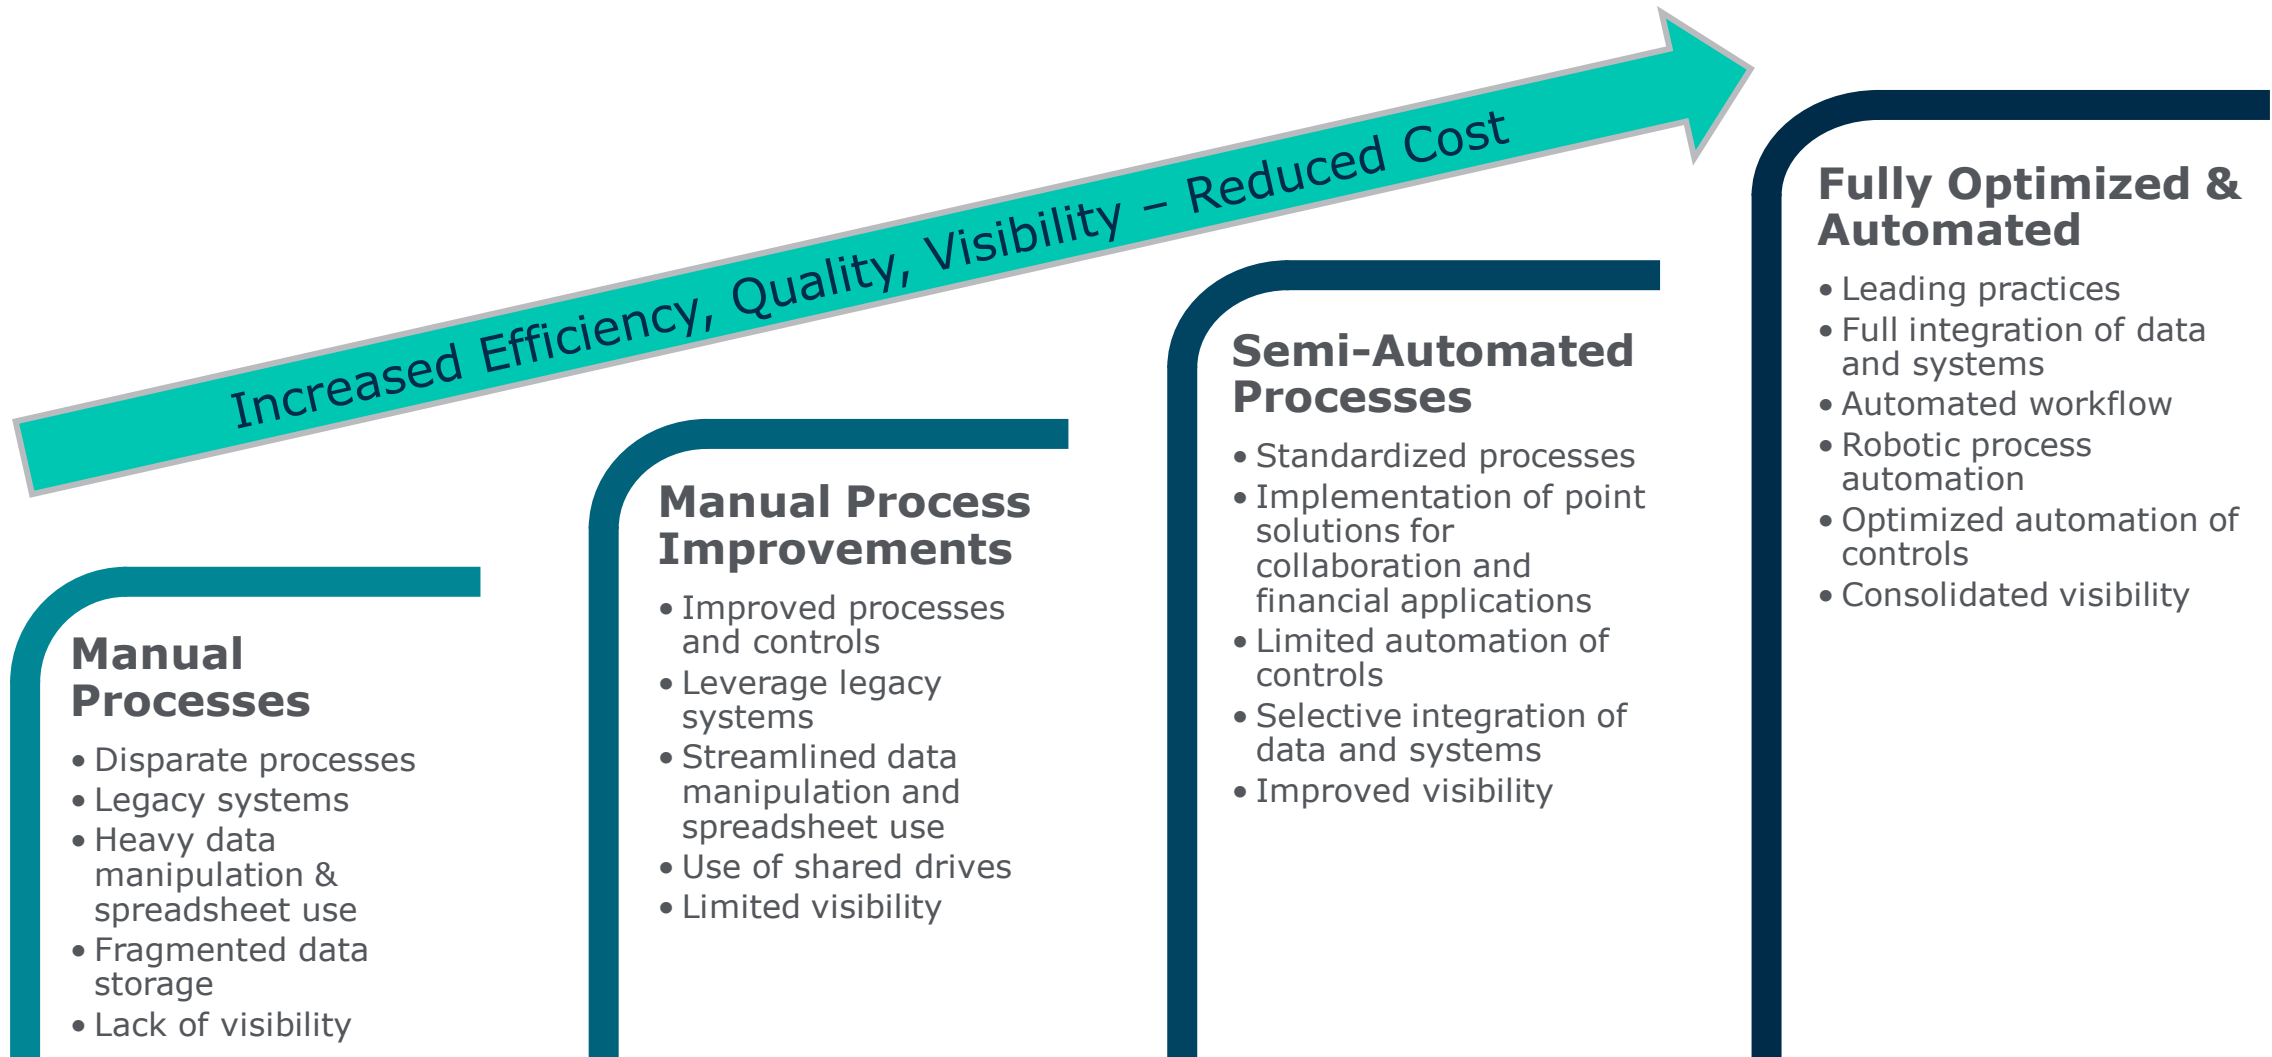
Increased Efficiency, Quality, Visibility – Reduced Cost

Manual Processes
• Disparate processes
• Legacy systems
• Heavy data manipulation & spreadsheet use
• Fragmented data storage
• Lack of visibility

Manual Process Improvements
• Improved processes and controls
• Leverage legacy systems
• Streamlined data manipulation and spreadsheet use
• Use of shared drives
• Limited visibility

Semi-Automated Processes
• Standardized processes
• Implementation of point solutions for collaboration and financial applications
• Limited automation of controls
• Selective integration of data and systems
• Improved visibility

Fully Optimized & Automated
• Leading practices
• Full integration of data and systems
• Automated workflow
• Robotic process automation
• Optimized automation of controls
• Consolidated visibility